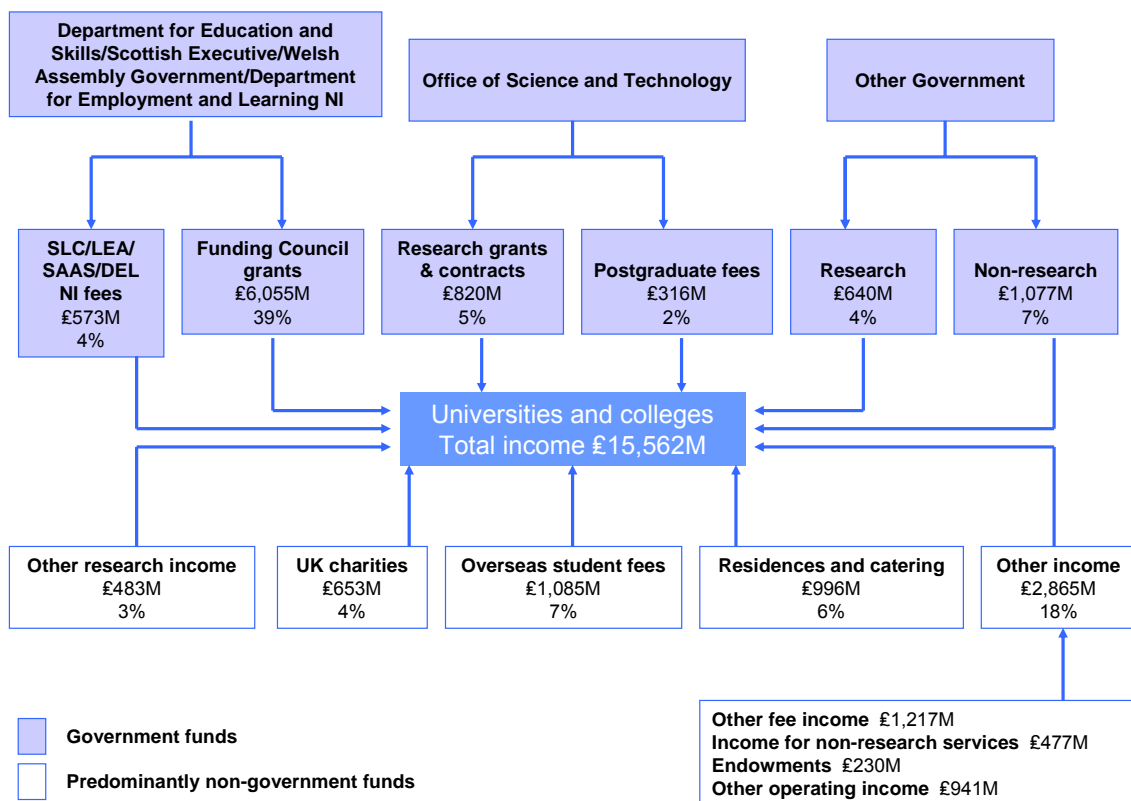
Department for Education and Skills/Scottish Executive/Welsh Assembly Government/Department for Employment and Learning NI

Office of Science and Technology

Other Government

SLC/LEA/ SAAS/DEL NI fees
£573M
4%

Funding Council grants
£6,055M
39%

Research grants & contracts
£820M
5%

Postgraduate fees
£316M
2%

Research
£640M
4%

Non-research
£1,077M
7%

Universities and colleges
Total income £15,562M

Other research income
£483M
3%

UK charities
£653M
4%

Overseas student fees
£1,085M
7%

Residences and catering
£996M
6%

Other income
£2,865M
18%

Other fee income £1,217M
Income for non-research services £477M
Endowments £230M
Other operating income £941M

Government funds

Predominantly non-government funds